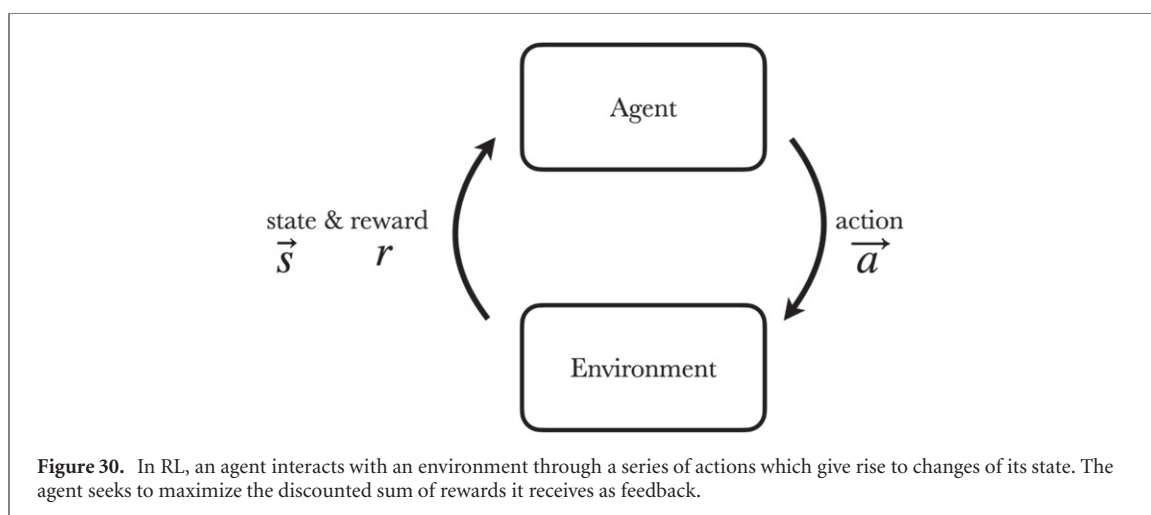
Agent

state & reward
$\vec{s}$ $r$

action
$\overrightarrow{a}$

Environment

**Figure 30.** In RL, an agent interacts with an environment through a series of actions which give rise to changes of its state. The agent seeks to maximize the discounted sum of rewards it receives as feedback.